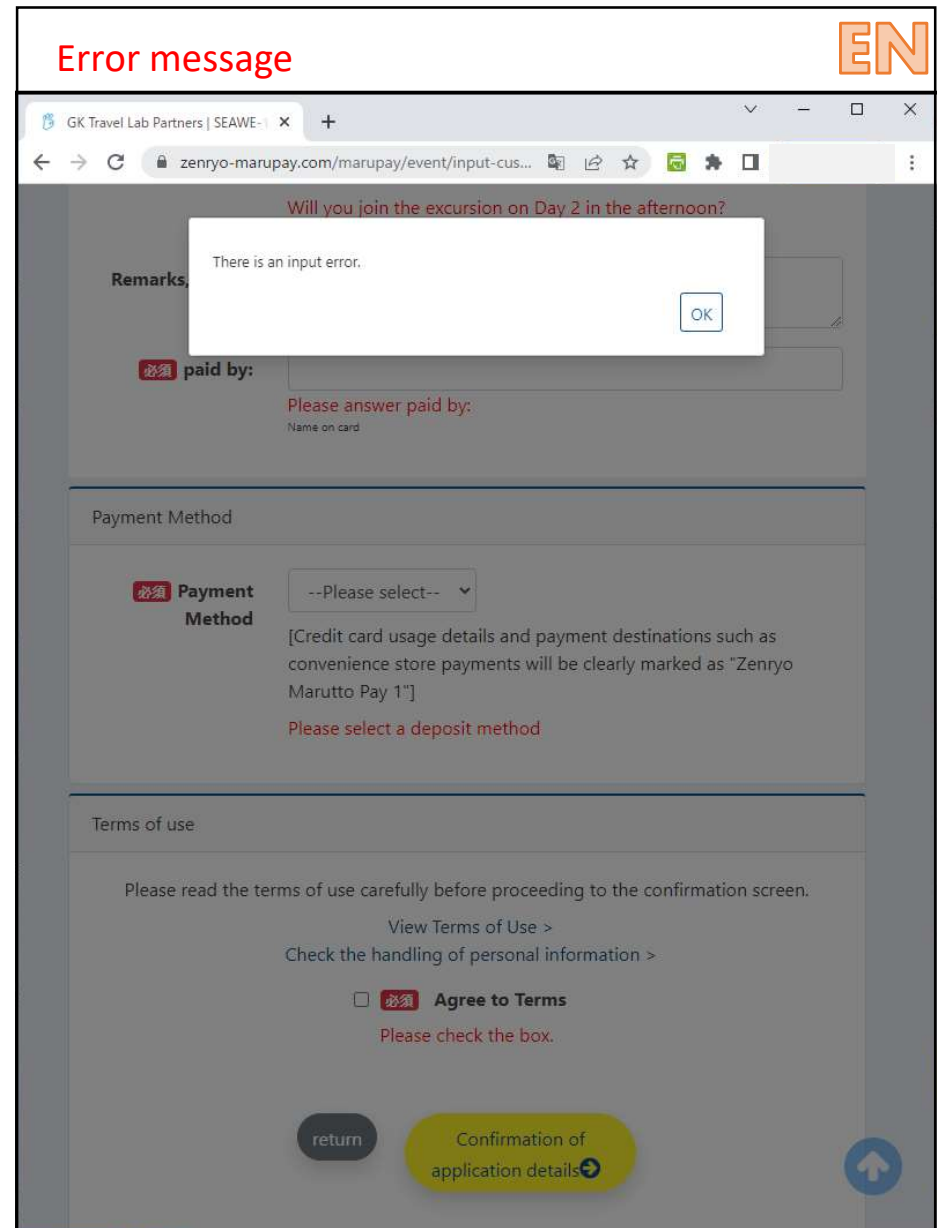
Error message

EN

GK Travel Lab Partners | SEAWE-

zenryo-marupay.com/marupay/event/input-cus...

Will you join the excursion on Day 2 in the afternoon?

Remarks,

There is an input error.

OK

必須 paid by:

Please answer paid by:

Name on card

Payment Method

必須 Payment Method

--Please select--

[Credit card usage details and payment destinations such as convenience store payments will be clearly marked as "Zenryo Marutto Pay 1"]

Please select a deposit method

Terms of use

Please read the terms of use carefully before proceeding to the confirmation screen.

View Terms of Use >

Check the handling of personal information >

必須 Agree to Terms

Please check the box.

return

Confirmation of application details